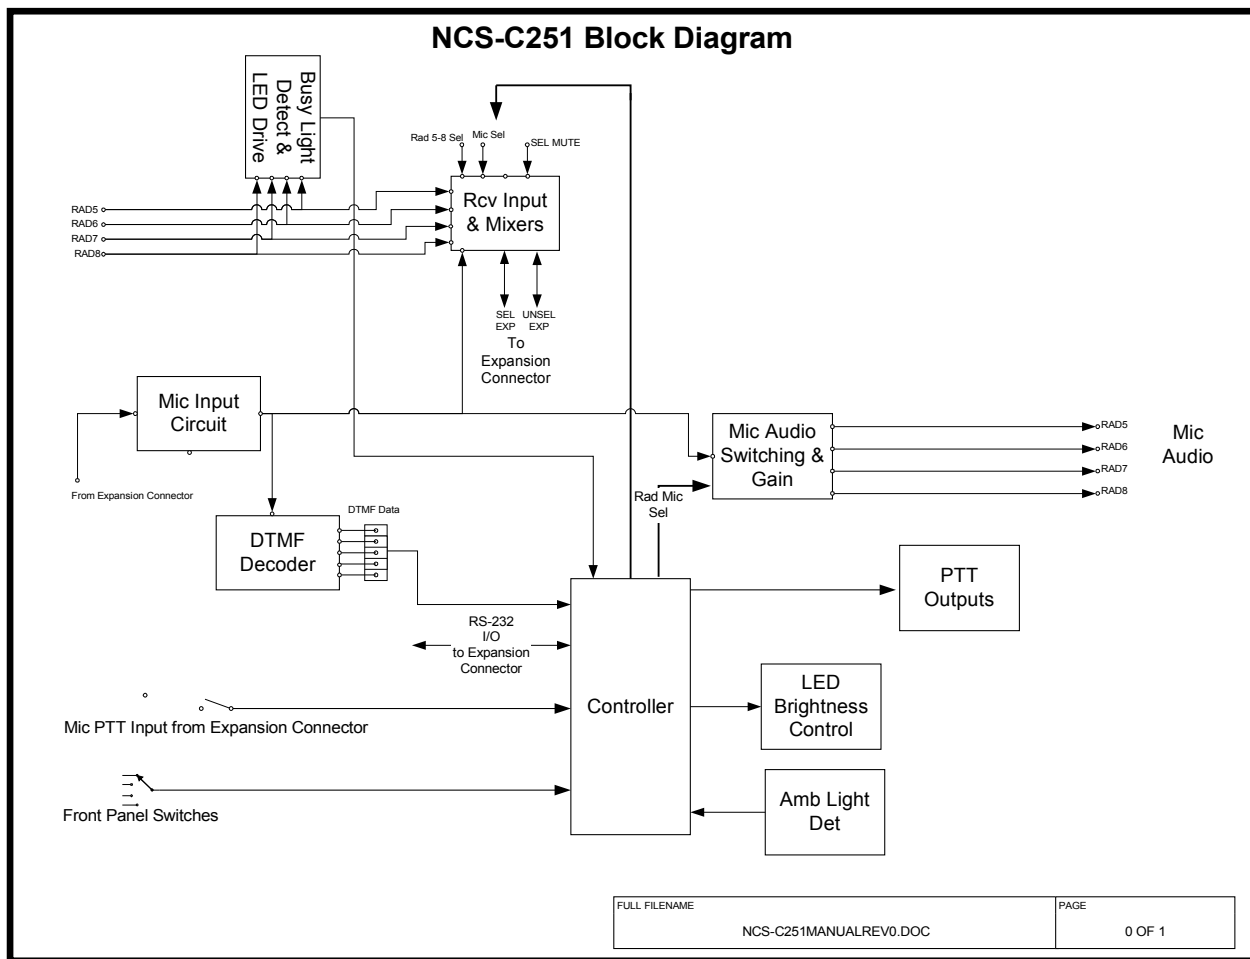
NCS-C251 Block Diagram

Busy Light Detect & LED Drive

Rad 5-8 Sel
Mic Sel
SEL MUTE

RAD5
RAD6
RAD7
RAD8

Rcv Input & Mixers

SEL EXP
UNSEL EXP
To Expansion Connector

Mic Input Circuit

From Expansion Connector

Mic Audio Switching & Gain

RAD5
RAD6
RAD7
RAD8

Mic Audio

Rad Mic Sel

DTMF Data

DTMF Decoder

PTT Outputs

RS-232 I/O to Expansion Connector

Controller

LED Brightness Control

Mic PTT Input from Expansion Connector

Front Panel Switches

Amb Light Det

| FULL FILENAME | PAGE |
|---|---|
| NCS-C251MANUALREV0.DOC | 0 OF 1 |